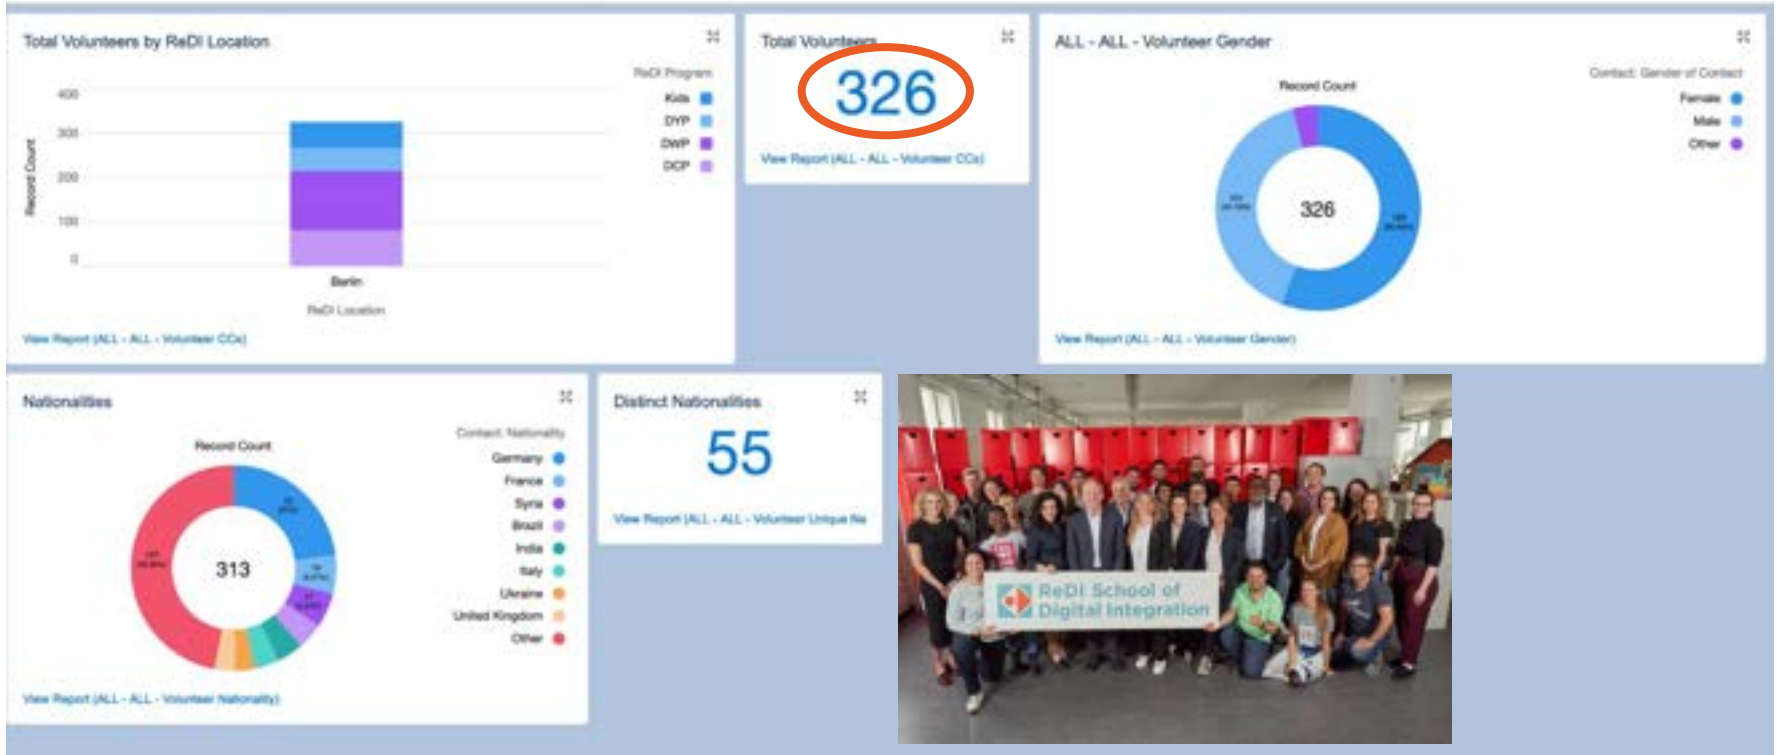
Total Volunteers by ReDI Location

ReDI Program
Kids
DYP
DWP
DCP

400
300
200
100
0
Record Count
Berlin
ReDI Location

View Report (ALL - ALL - Volunteer CCs)

Total Volunteers

326

View Report (ALL - ALL - Volunteer CCs)

ALL - ALL - Volunteer Gender

Record Count

Contact: Gender of Contact
Female
Male
Other

326

View Report (ALL - ALL - Volunteer Gender)

Nationalities

Record Count

Contact: Nationality
Germany
France
Syria
Brazil
India
Italy
Ukraine
United Kingdom
Other

313

View Report (ALL - ALL - Volunteer Nationality)

Distinct Nationalities

55

View Report (ALL - ALL - Volunteer Unique Na

ReDI School of Digital Integration